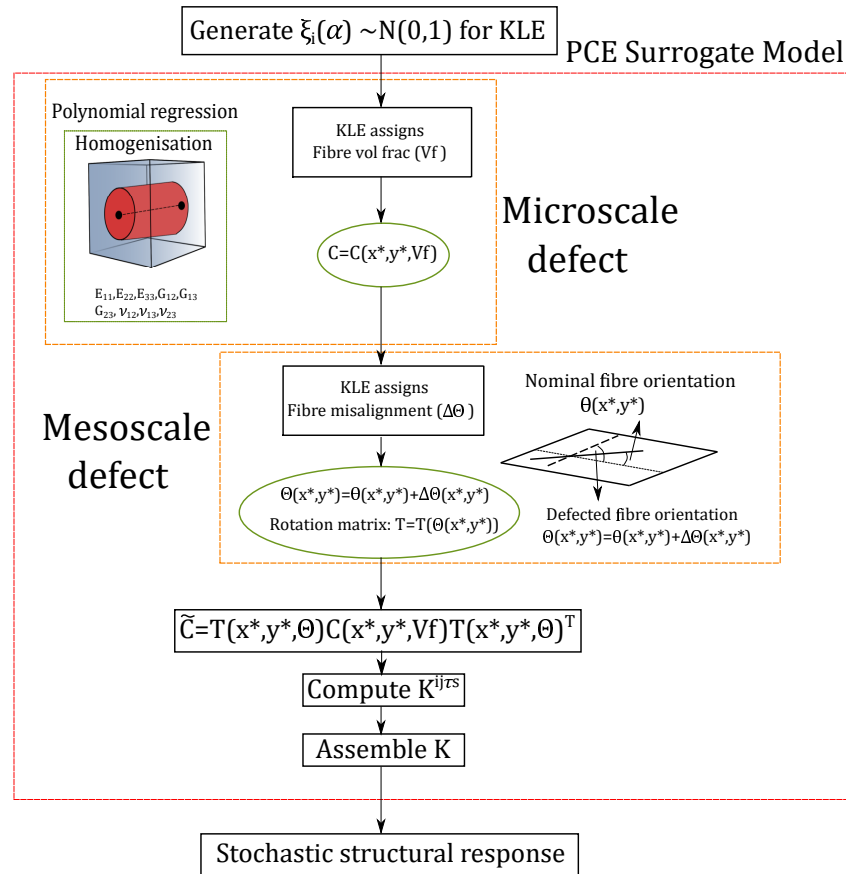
Generate $\xi_i(\alpha) \sim N(0,1)$ for KLE

PCE Surrogate Model

Polynomial regression

Homogenisation

$E_{11}, E_{22}, E_{33}, G_{12}, G_{13}$
$G_{23}, \nu_{12}, \nu_{13}, \nu_{23}$

KLE assigns
Fibre vol frac (Vf)

C=C(x*,y*,Vf)

Microscale defect

Mesoscale defect

KLE assigns
Fibre misalignment ($\Delta\Theta$)

Nominal fibre orientation
$\theta(x^*,y^*)$

$\Theta(x^*,y^*)=\theta(x^*,y^*)+\Delta\Theta(x^*,y^*)$
Rotation matrix: $T=T(\Theta(x^*,y^*))$

Defected fibre orientation
$\Theta(x^*,y^*)=\theta(x^*,y^*)+\Delta\Theta(x^*,y^*)$

$\widetilde{C}=T(x^*,y^*,\Theta)C(x^*,y^*,Vf)T(x^*,y^*,\Theta)^T$

Compute $K^{ij\tau s}$

Assemble K

Stochastic structural response